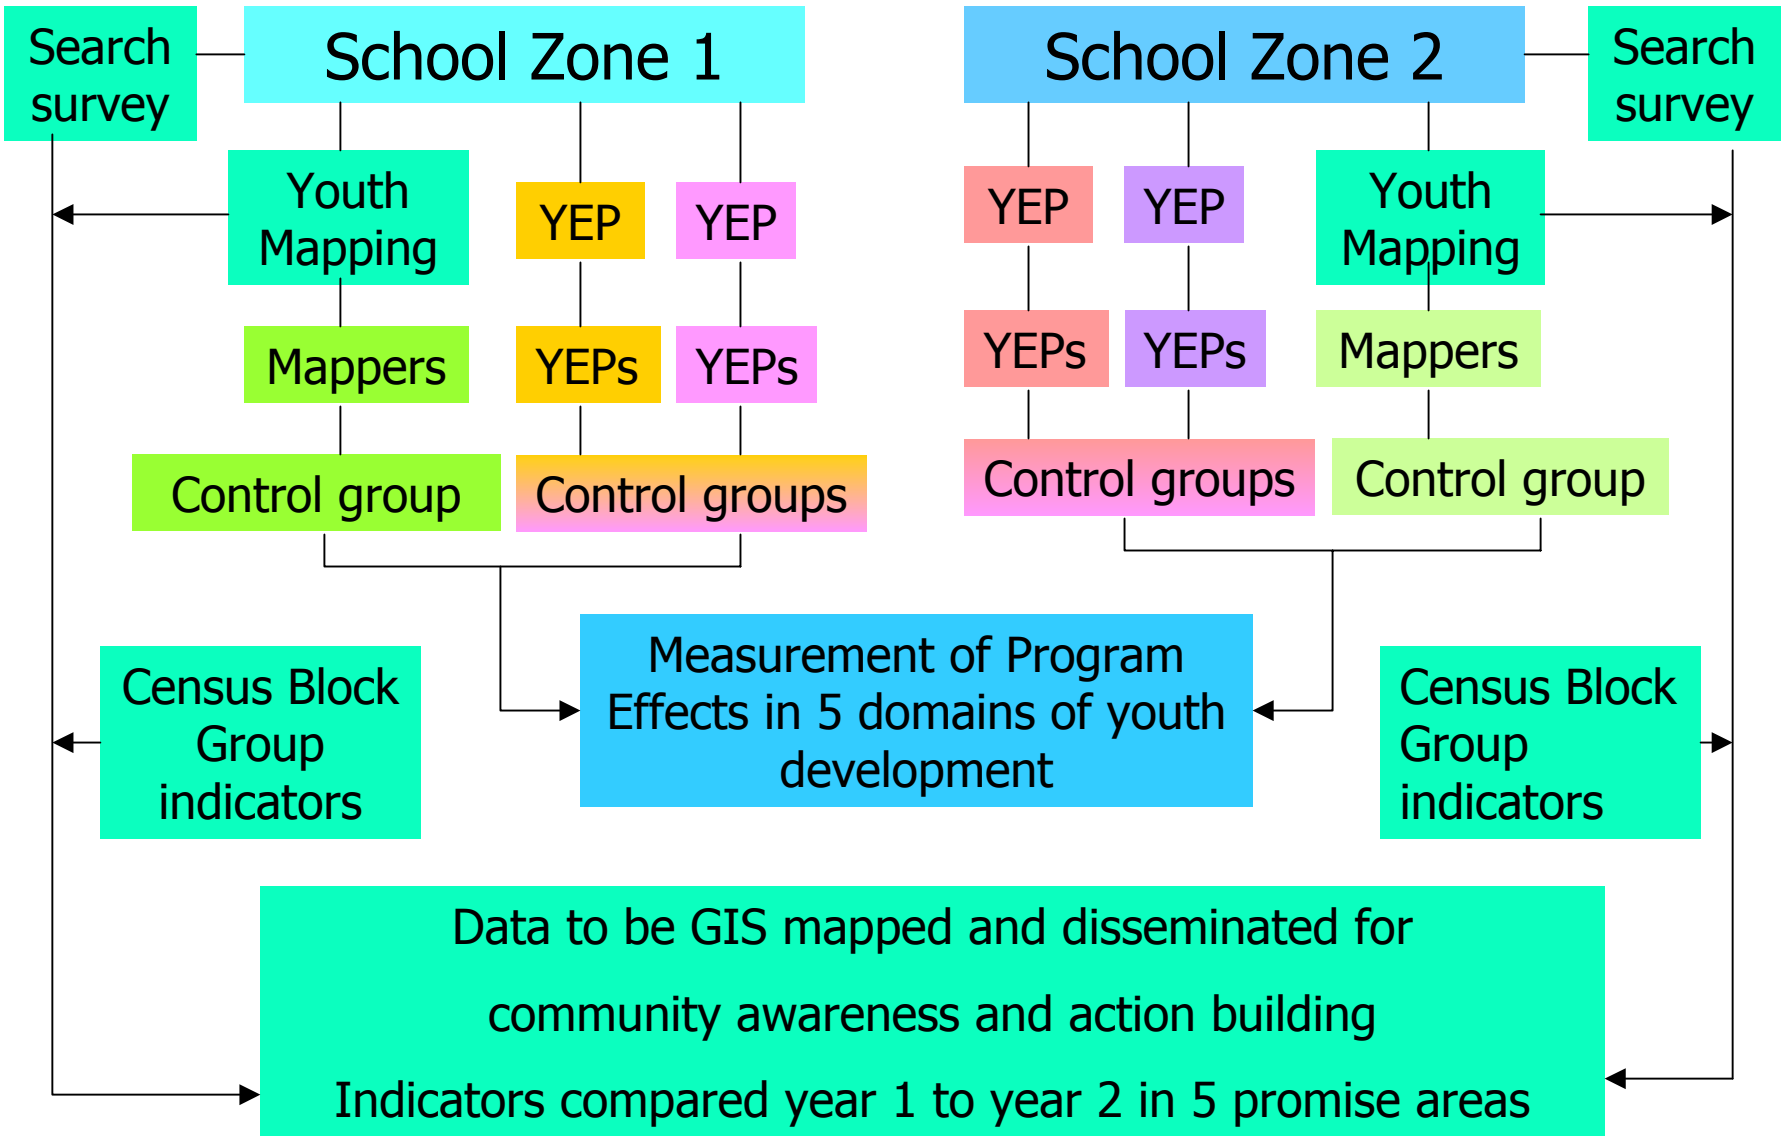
Search survey

School Zone 1

School Zone 2

Search survey

Youth Mapping

YEP

YEP

YEP

YEP

Youth Mapping

Mappers

YEPs

YEPs

YEPs

YEPs

Mappers

Control group

Control groups

Control groups

Control group

Measurement of Program Effects in 5 domains of youth development

Census Block Group indicators

Census Block Group indicators

Data to be GIS mapped and disseminated for

community awareness and action building

Indicators compared year 1 to year 2 in 5 promise areas